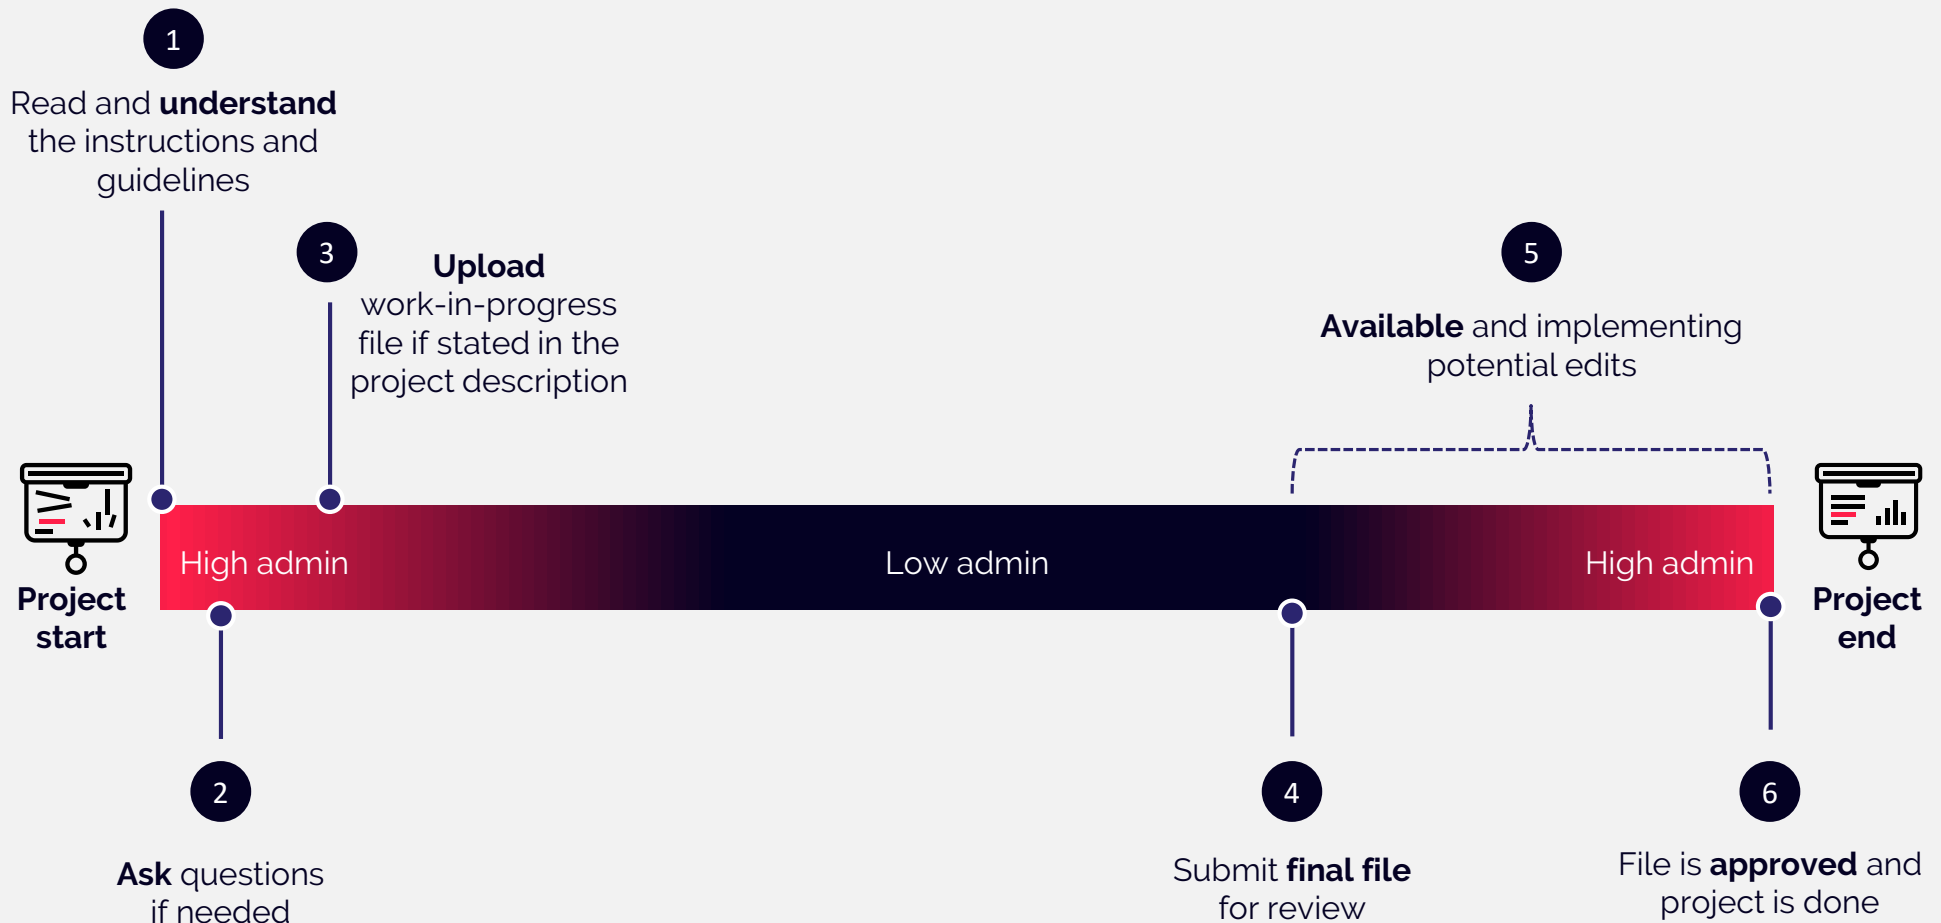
1

Read and **understand** the instructions and guidelines

3

**Upload** work-in-progress file if stated in the project description

5

**Available** and implementing potential edits

**Project start**

High admin

Low admin

High admin

**Project end**

2

**Ask** questions if needed

4

Submit **final file** for review

6

File is **approved** and project is done